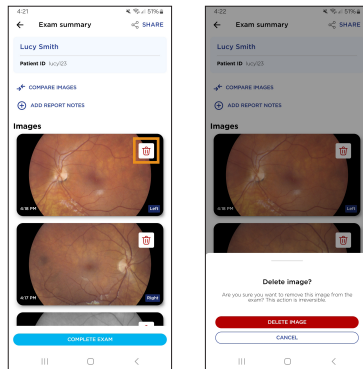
4:21 51%

Exam summary

SHARE

Lucy Smith

Patient ID lucy123

COMPARE IMAGES

ADD REPORT NOTES

Images

4:18 PM

Left

4:17 PM

Right

COMPLETE EXAM

4:22 51%

Exam summary

SHARE

Lucy Smith

Patient ID lucy123

COMPARE IMAGES

ADD REPORT NOTES

Images

Left

Delete image?

Are you sure you want to remove this image from the exam? This action is irreversible.

DELETE IMAGE

CANCEL